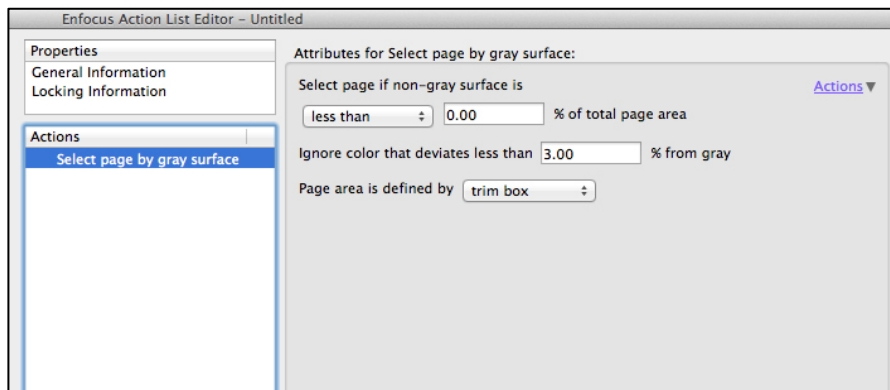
Enfocus Action List Editor – Untitled

Properties
General Information
Locking Information

Actions
Select page by gray surface

Attributes for Select page by gray surface:

Select page if non-gray surface is

Actions▼

less than
0.00
% of total page area

Ignore color that deviates less than
3.00
% from gray

Page area is defined by
trim box